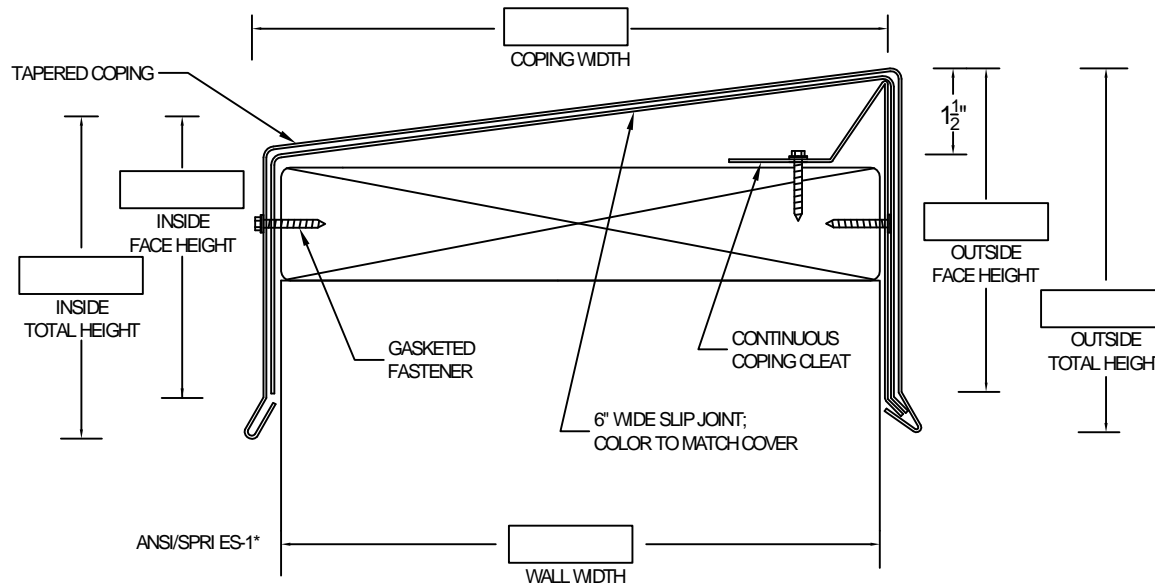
COPING WIDTH

TAPERED COPING

$1\frac{1}{2}$"

INSIDE FACE HEIGHT

INSIDE TOTAL HEIGHT

OUTSIDE FACE HEIGHT

OUTSIDE TOTAL HEIGH

CONTINUOUS COPING CLEAT

GASKETED FASTENER

6" WIDE SLIP JOINT; COLOR TO MATCH COVER

ANSI/SPRI ES-1*

WALL WIDTH